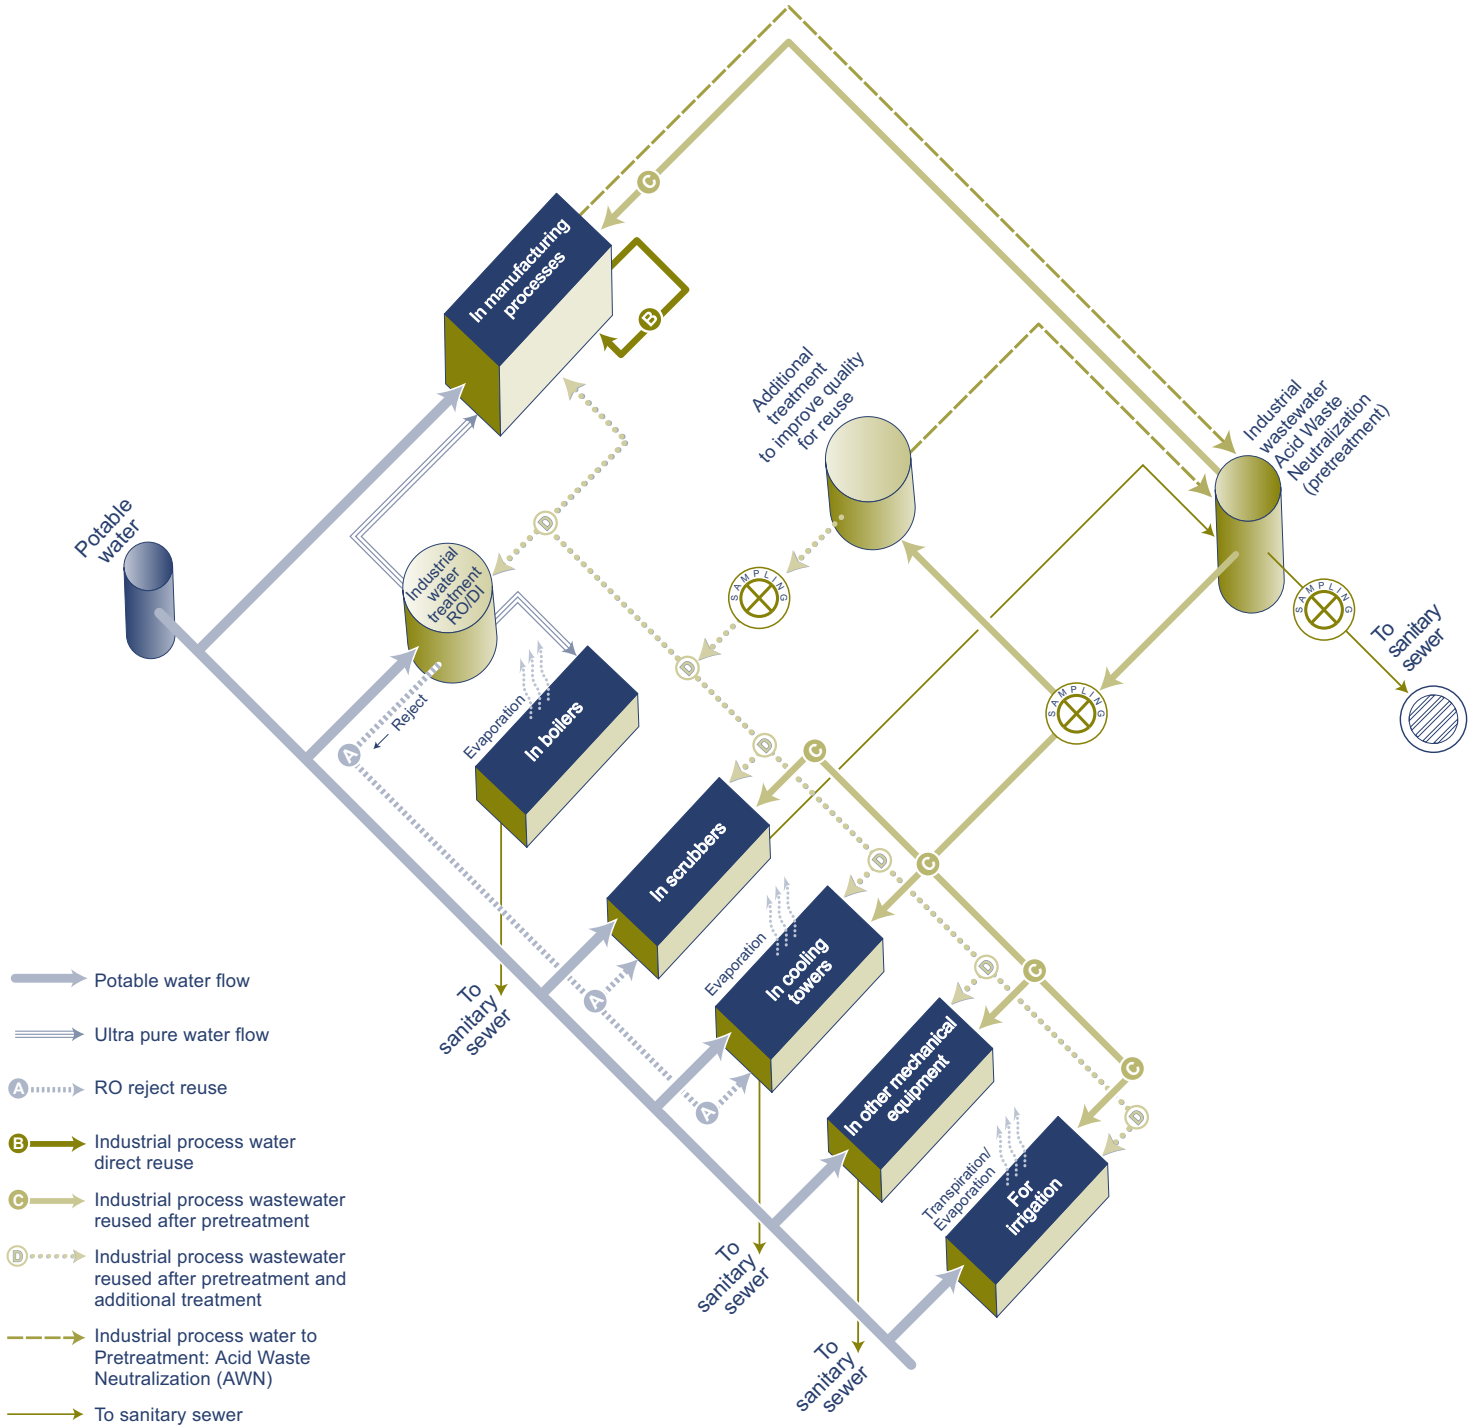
In manufacturing processes

B

C

Additional treatment to improve quality for reuse

Industrial wastewater Acid Waste Neutralization (pretreatment)

Potable water

Industrial water treatment RO/DI

D

SAMPLING

SAMPLING

SAMPLING

To sanitary sewer

Reject

A

Evaporation

In boilers

D

C

In scrubbers

D

C

Evaporation

In cooling towers

D

C

In other mechanical equipment

C

D

Transpiration/ Evaporation

For irrigation

To sanitary sewer

A

A

To sanitary sewer

To sanitary sewer

Potable water flow

Ultra pure water flow

A RO reject reuse

B Industrial process water direct reuse

C Industrial process wastewater reused after pretreatment

D Industrial process wastewater reused after pretreatment and additional treatment

Industrial process water to Pretreatment: Acid Waste Neutralization (AWN)

To sanitary sewer